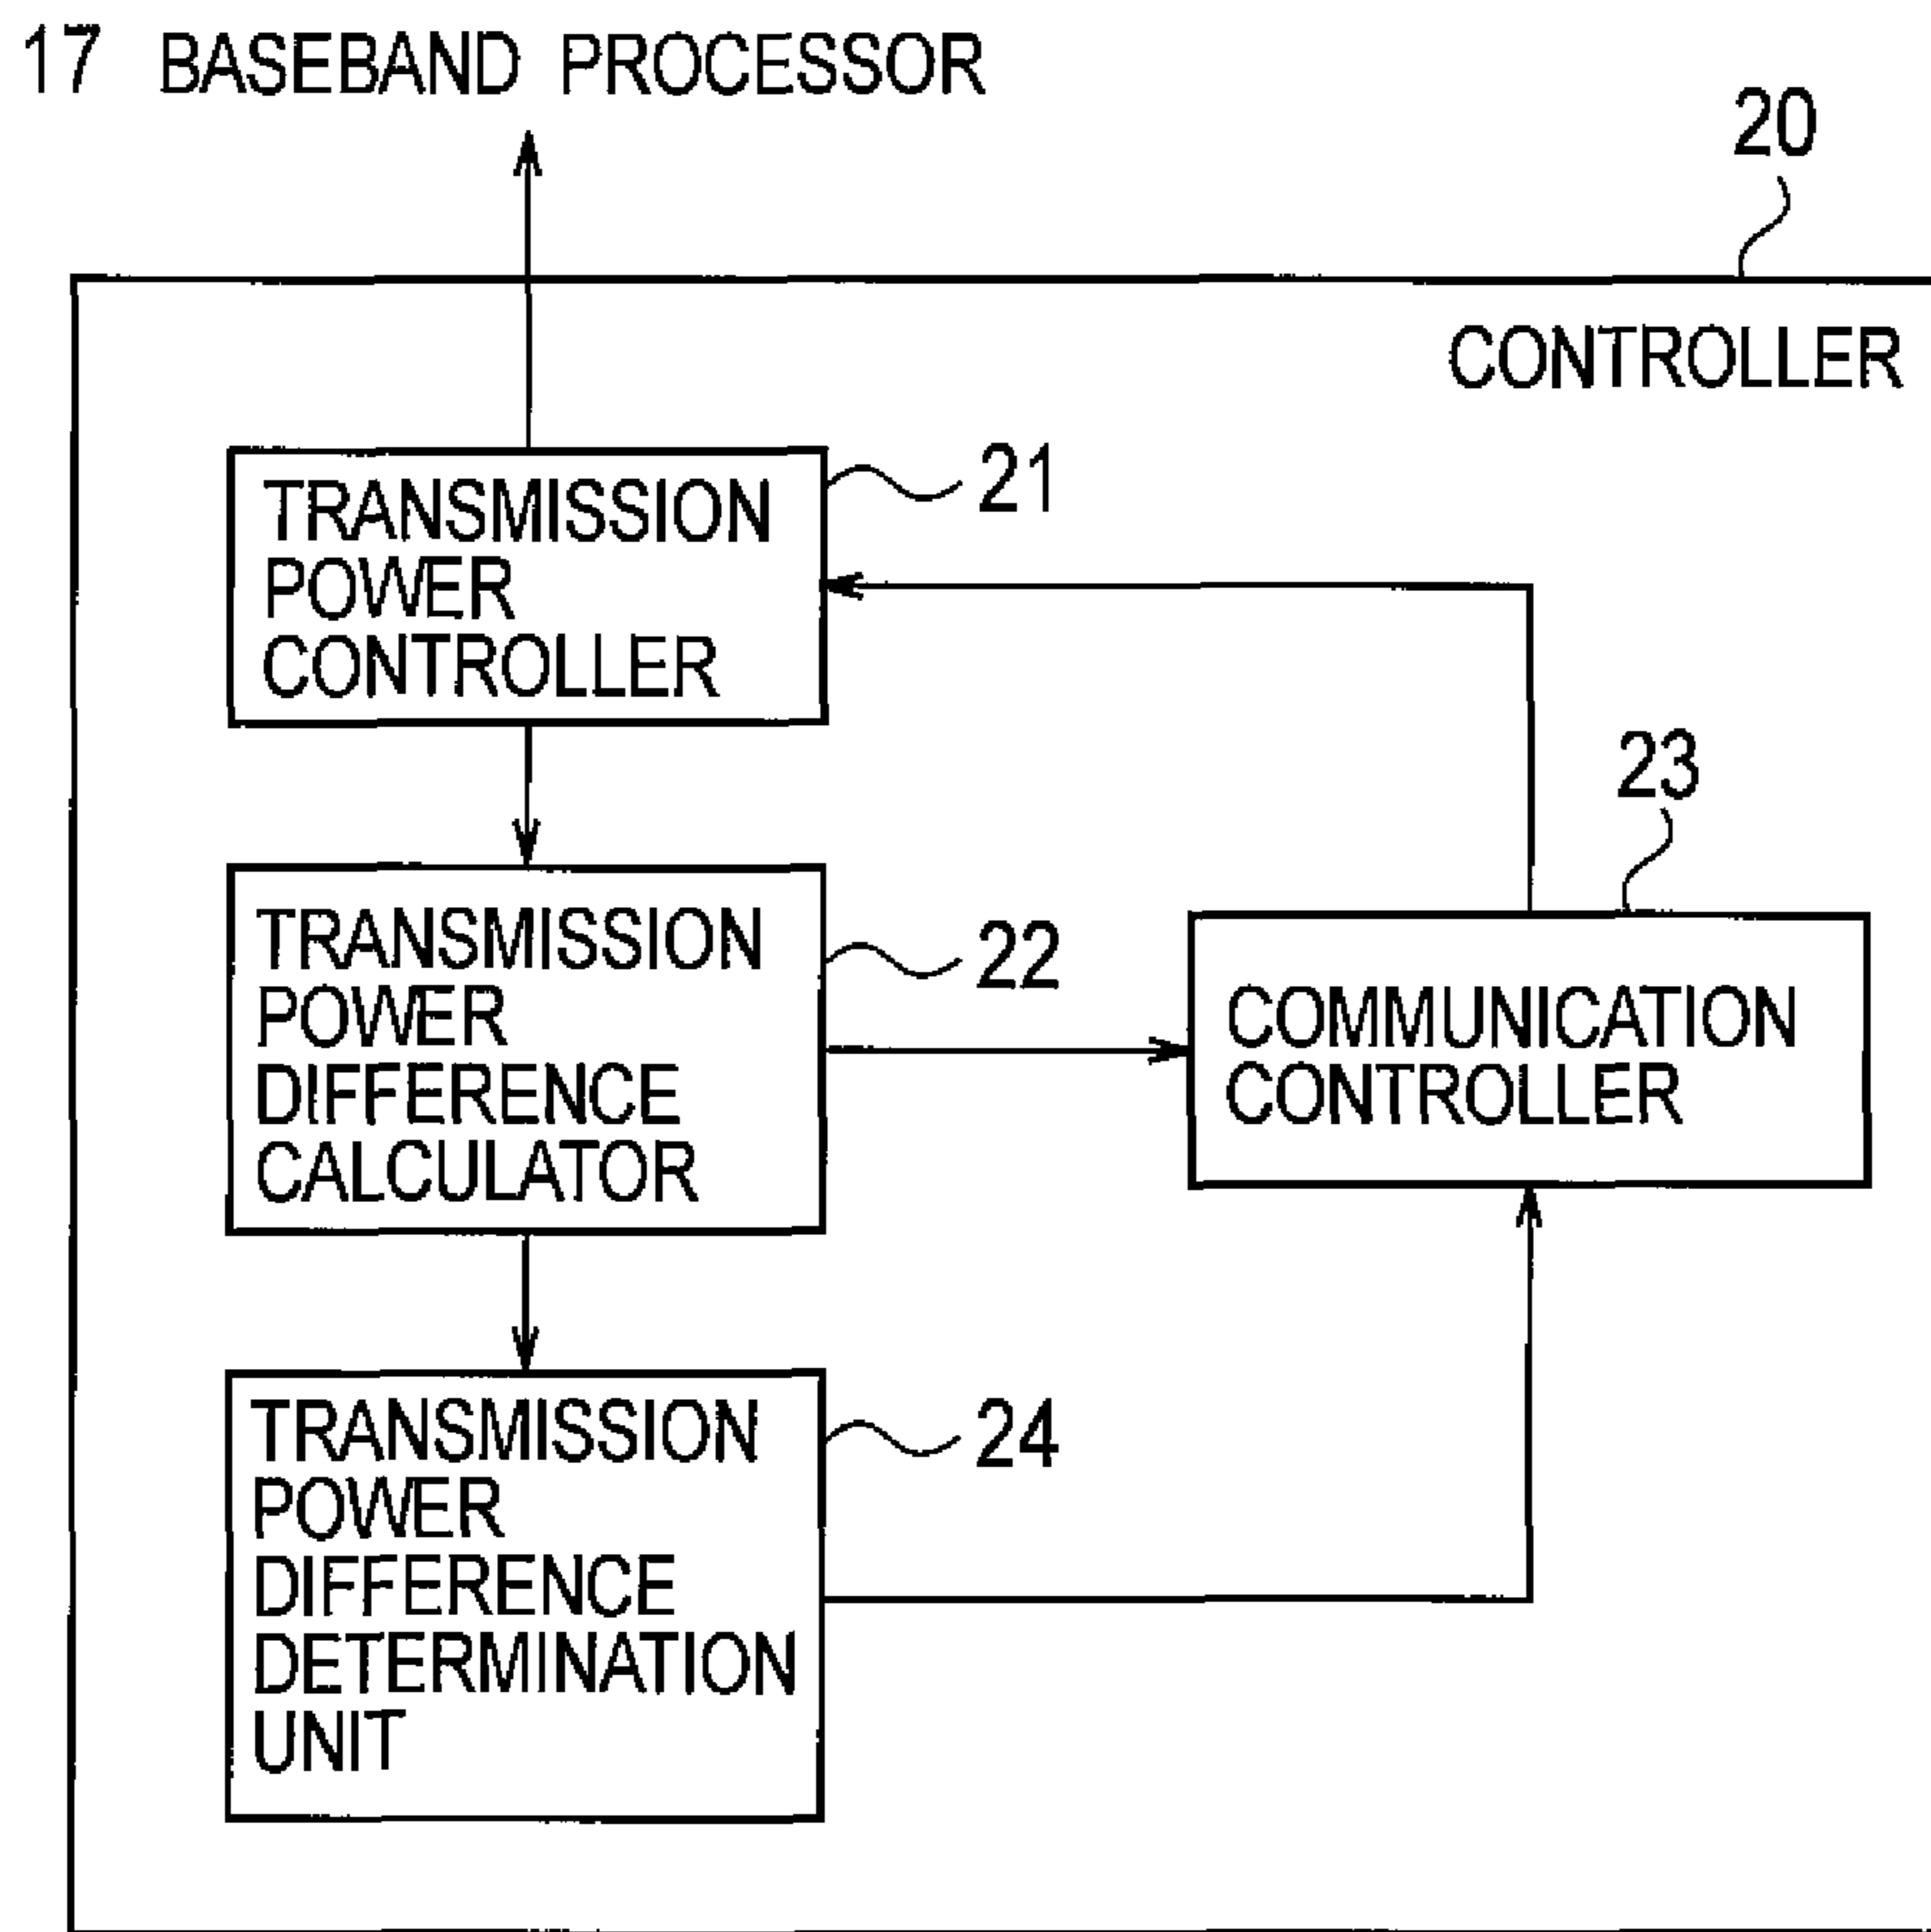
17 BASEBAND PROCESSOR

20

CONTROLLER

TRANSMISSION POWER CONTROLLER

21

23

TRANSMISSION POWER DIFFERENCE CALCULATOR

22

COMMUNICATION CONTROLLER

TRANSMISSION POWER DIFFERENCE DETERMINATION UNIT

24